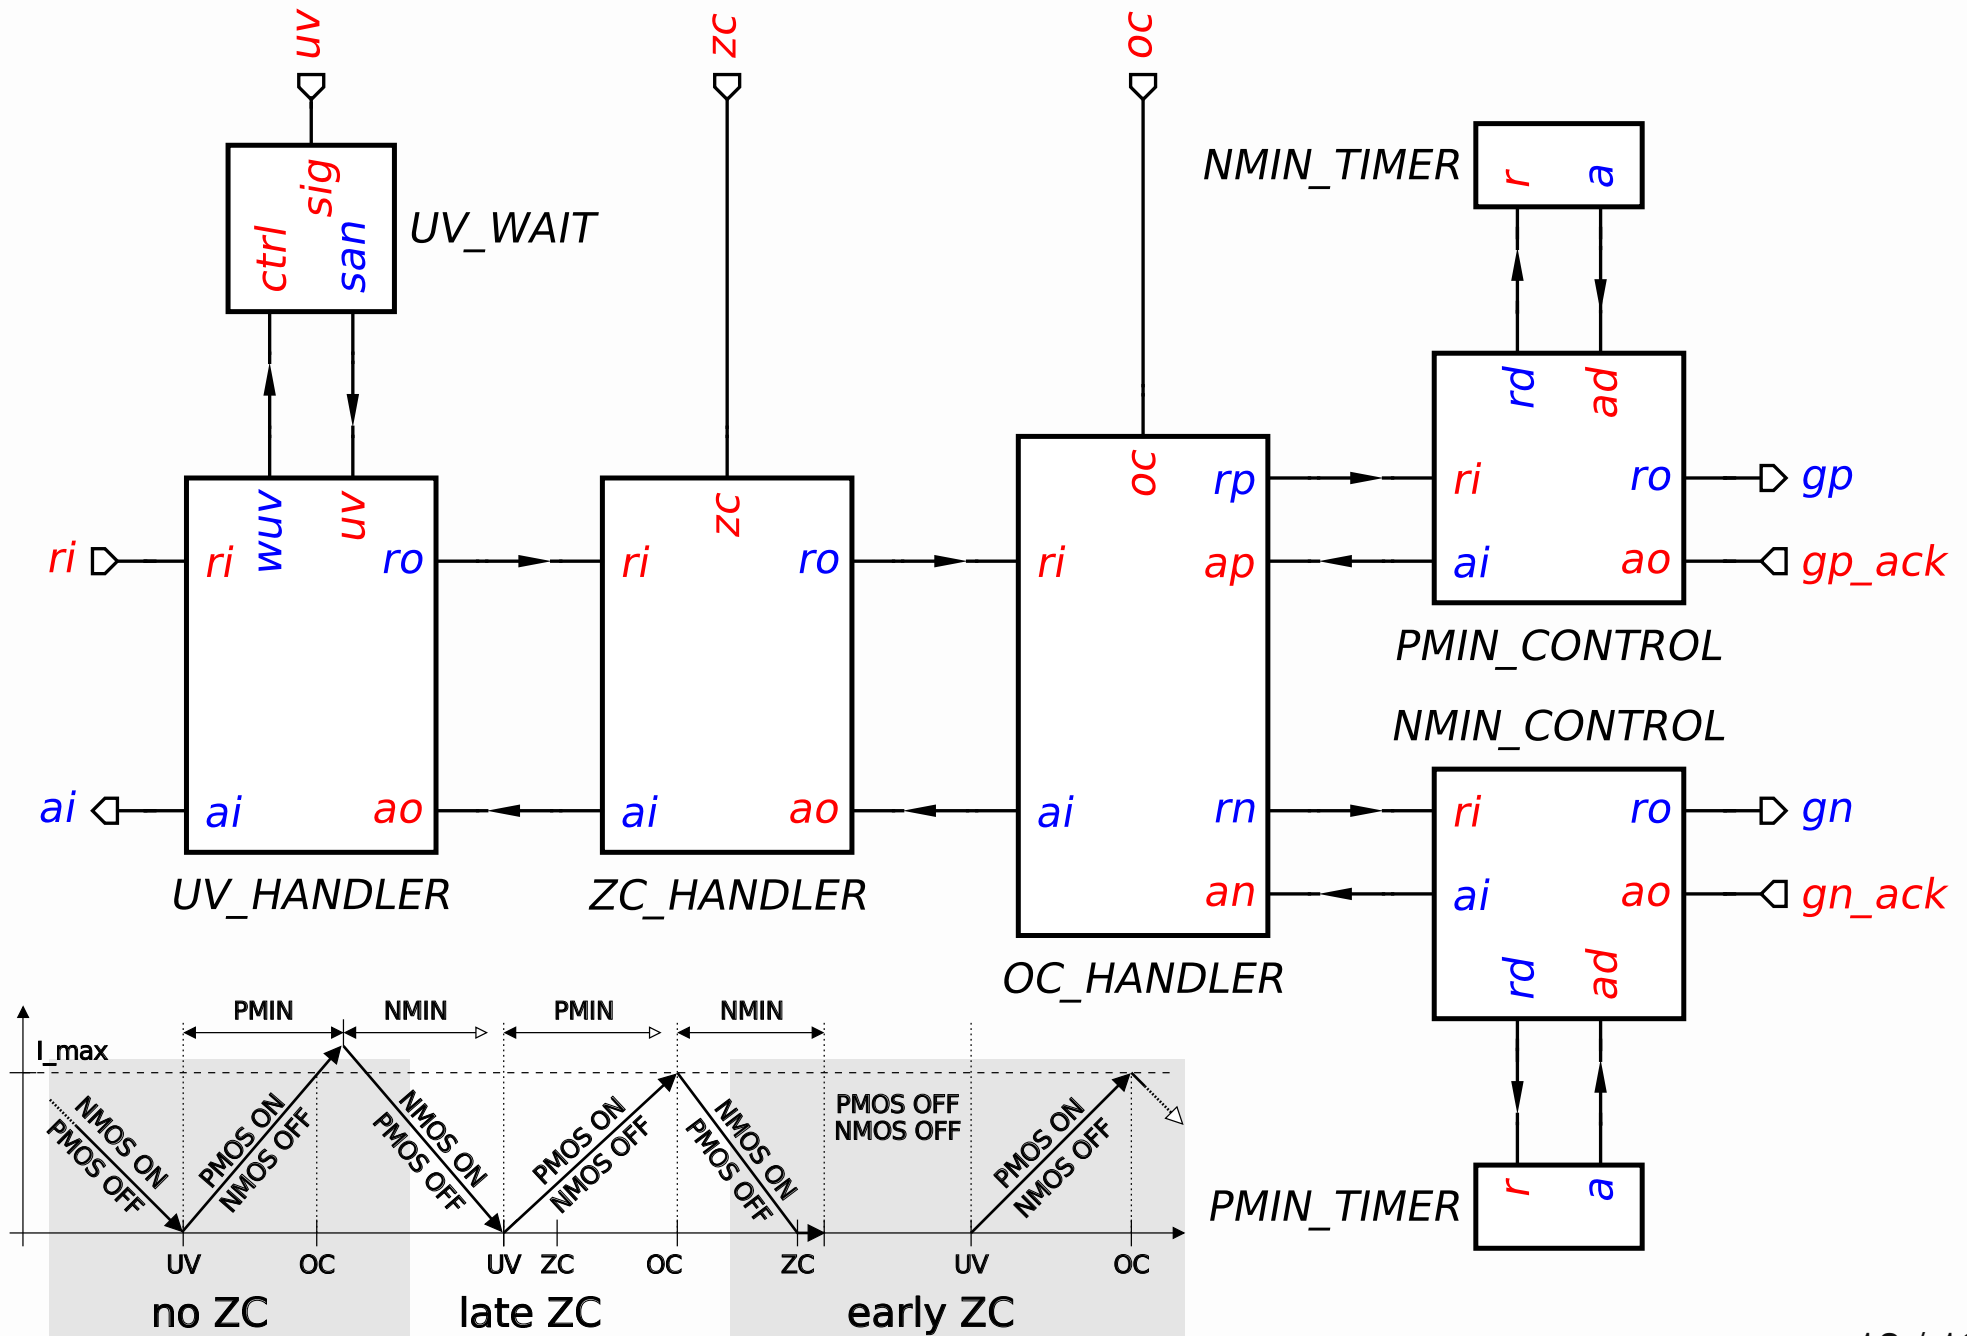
uv

zc

oc

NMIN_TIMER

r a

sig ctrl san

UV_WAIT

rd ad

ri wuv uv ro

ri

zc

ri ro

oc rp

ri ap

ri ro gp

ai ao gp_ack

PMIN_CONTROL

NMIN_CONTROL

ai ai ao

ai ao

ai rn

an

ri ro gn

ai ao gn_ack

rd ad

UV_HANDLER

ZC_HANDLER

OC_HANDLER

PMIN NMIN PMIN NMIN

I_max

NMOS ON PMOS OFF

PMOS ON NMOS OFF

NMOS ON PMOS OFF

PMOS ON NMOS OFF

NMOS ON PMOS OFF

PMOS OFF NMOS OFF

PMOS ON NMOS OFF

PMIN_TIMER

r a

UV OC UV ZC OC ZC UV OC

no ZC late ZC early ZC